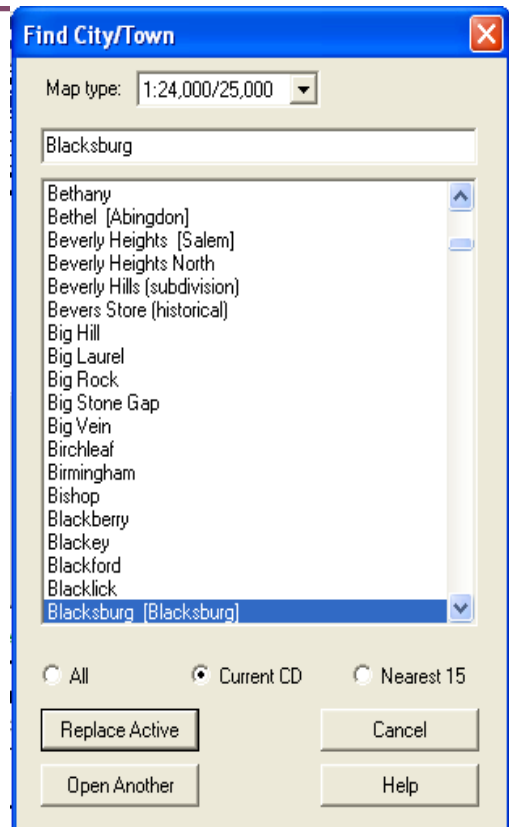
Find City/Town

Map type: 1:24,000/25,000

Blacksburg

Bethany
Bethel [Abingdon]
Beverly Heights [Salem]
Beverly Heights North
Beverly Hills (subdivision)
Bevers Store (historical)
Big Hill
Big Laurel
Big Rock
Big Stone Gap
Big Vein
Birchleaf
Birmingham
Bishop
Blackberry
Blackey
Blackford
Blacklick
Blacksburg [Blacksburg]

All
Current CD
Nearest 15

Replace Active
Cancel
Open Another
Help